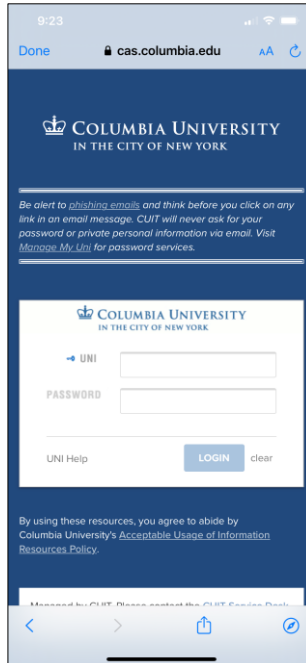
9:23

Done cas.columbia.edu AA

COLUMBIA UNIVERSITY
IN THE CITY OF NEW YORK

Be alert to phishing emails and think before you click on any link in an email message. CUIT will never ask for your password or private personal information via email. Visit Manage My Uni for password services.

COLUMBIA UNIVERSITY
IN THE CITY OF NEW YORK

UNI

PASSWORD

UNI Help LOGIN clear

By using these resources, you agree to abide by Columbia University's Acceptable Usage of Information Resources Policy.

Managed by CUIT. Please contact the CUIT Service Desk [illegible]